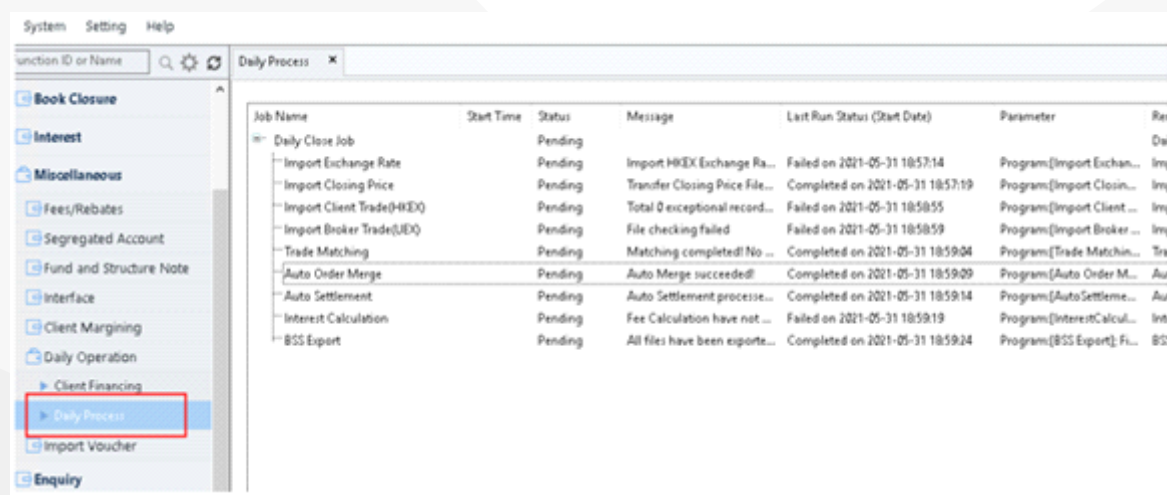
System Setting Help

unction ID or Name

Daily Process ×

Book Closure

Interest

Miscellaneous

Fees/Rebates

Segregated Account

Fund and Structure Note

Interface

Client Margining

Daily Operation

Client Financing

Daily Process

Import Voucher

Enquiry

| Job Name | Start Time | Status | Message | Last Run Status (Start Date) | Parameter | Re |
|---|---|---|---|---|---|---|
| Daily Close Job | | Pending | | | | Da |
| Import Exchange Rate | | Pending | Import HKEX Exchange Ra... | Failed on 2021-05-31 18:57:14 | Program:[Import Exchan... | Im |
| Import Closing Price | | Pending | Transfer Closing Price File... | Completed on 2021-05-31 18:57:19 | Program:[Import Closin... | Im |
| Import Client Trade(HKEX) | | Pending | Total 0 exceptional record... | Failed on 2021-05-31 18:58:55 | Program:[Import Client ... | Im |
| Import Broker Trade(UEX) | | Pending | File checking failed | Failed on 2021-05-31 18:58:59 | Program:[Import Broker ... | Im |
| Trade Matching | | Pending | Matching completed! No ... | Completed on 2021-05-31 18:59:04 | Program:[Trade Matchin... | Tr |
| Auto Order Merge | | Pending | Auto Merge succeeded! | Completed on 2021-05-31 18:59:09 | Program:[Auto Order M... | Au |
| Auto Settlement | | Pending | Auto Settlement processe... | Completed on 2021-05-31 18:59:14 | Program:[AutoSettleme... | Au |
| Interest Calculation | | Pending | Fee Calculation have not ... | Failed on 2021-05-31 18:59:19 | Program:[InterestCalcul... | Int |
| BSS Export | | Pending | All files have been exporte... | Completed on 2021-05-31 18:59:24 | Program:[BSS Export]; Fi... | BS |